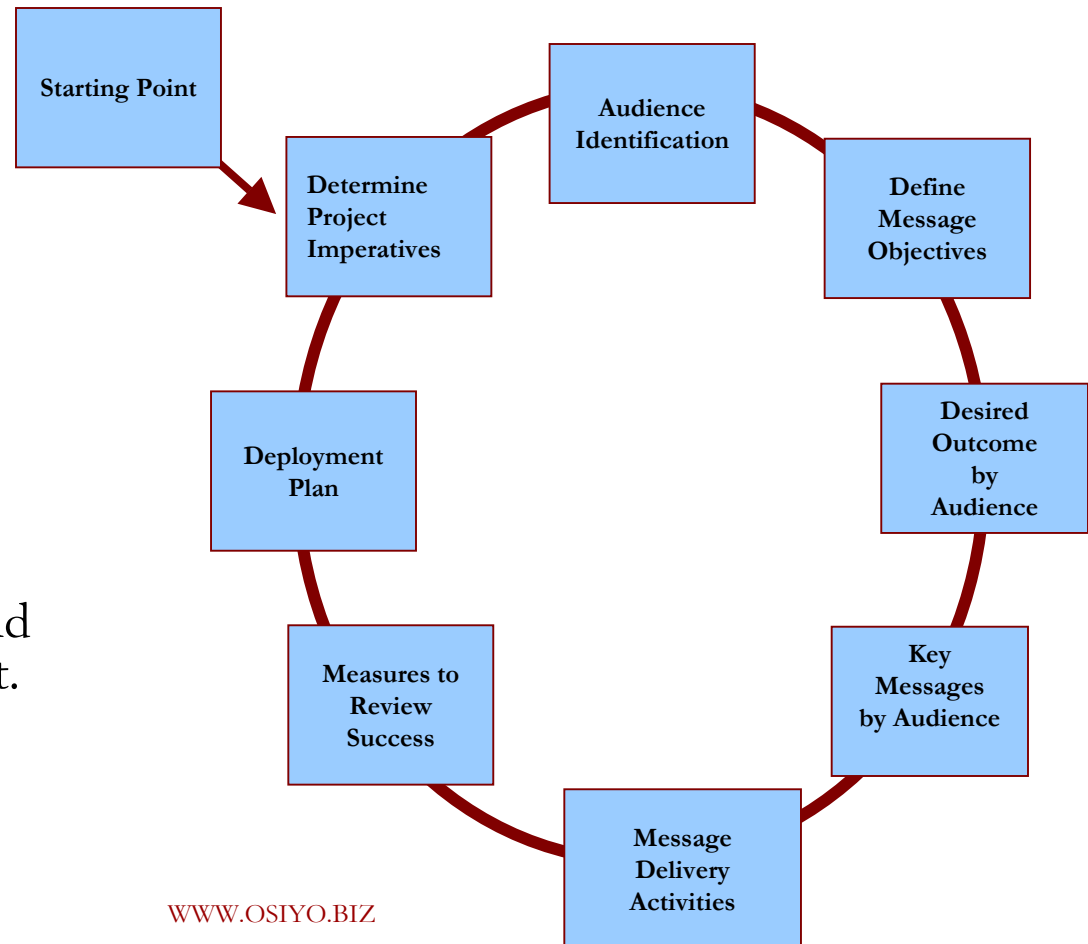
Starting Point

Determine Project Imperatives

Audience Identification

Define Message Objectives

Desired Outcome by Audience

Key Messages by Audience

Message Delivery Activities

Measures to Review Success

Deployment Plan

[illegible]d
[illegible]t.

WWW.OSIYO.BIZ